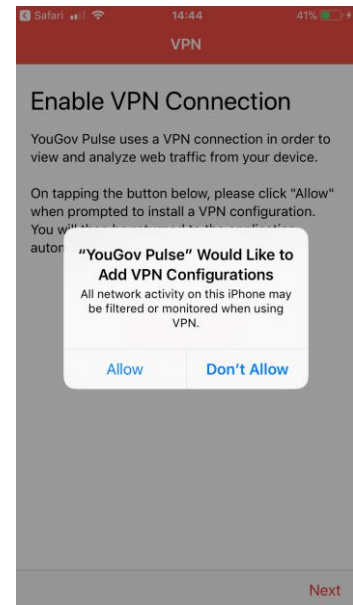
Safari 14:44 41%

VPN

Enable VPN Connection

YouGov Pulse uses a VPN connection in order to view and analyze web traffic from your device.

On tapping the button below, please click "Allow" when prompted to install a VPN configuration. You wi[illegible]

auton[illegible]

"YouGov Pulse" Would Like to Add VPN Configurations

All network activity on this iPhone may be filtered or monitored when using VPN.

Allow

Don't Allow

Next